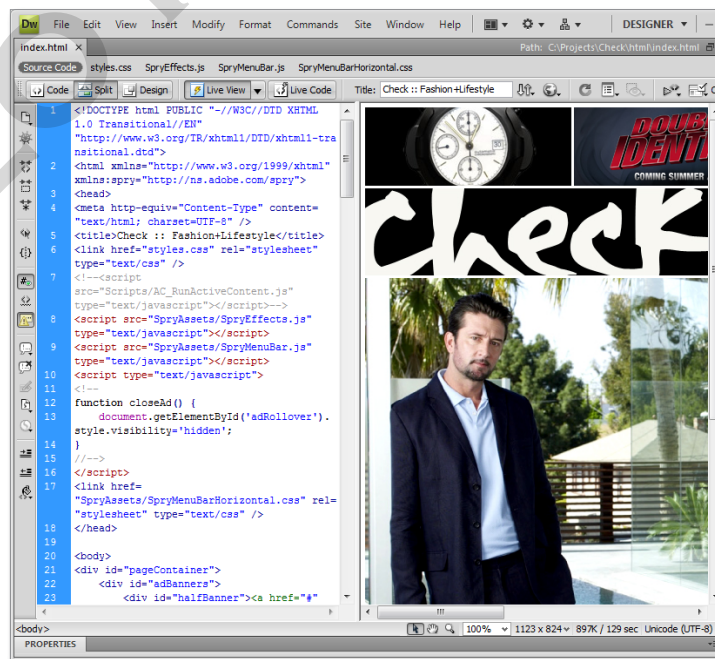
Dw File Edit View Insert Modify Format Commands Site Window Help DESIGNER

index.html × Path: C:\Projects\Check\html\index.html

Source Code styles.css SpryEffects.js SpryMenuBar.js SpryMenuBarHorizontal.css

Code Split Design Live View Live Code Title: Check :: Fashion+Lifestyle

1 <!DOCTYPE html PUBLIC "-//W3C//DTD XHTML 1.0 Transitional//EN" "http://www.w3.org/TR/xhtml1/DTD/xhtml1-transitional.dtd">
2 <html xmlns="http://www.w3.org/1999/xhtml" xmlns:spry="http://ns.adobe.com/spry">
3 <head>
4 <meta http-equiv="Content-Type" content="text/html; charset=UTF-8" />
5 <title>Check :: Fashion+Lifestyle</title>
6 <link href="styles.css" rel="stylesheet" type="text/css" />
7 <!--<script src="Scripts/AC_RunActiveContent.js" type="text/javascript"></script>-->
8 <script src="SpryAssets/SpryEffects.js" type="text/javascript"></script>
9 <script src="SpryAssets/SpryMenuBar.js" type="text/javascript"></script>
10 <script type="text/javascript">
11 <!--
12 function closeAd() {
13 document.getElementById('adRollover').style.visibility='hidden';
14 }
15 //-->
16 </script>
17 <link href="SpryAssets/SpryMenuBarHorizontal.css" rel="stylesheet" type="text/css" />
18 </head>
19
20 <body>
21 <div id="pageContainer">
22 <div id="adBanners">
23 <div id="halfBanner"><a href="#"

DOUBLE IDENTITY
COMING SUMMER
Check

<body> 100% 1123 x 824 897K / 129 sec Unicode (UTF-8)

PROPERTIES